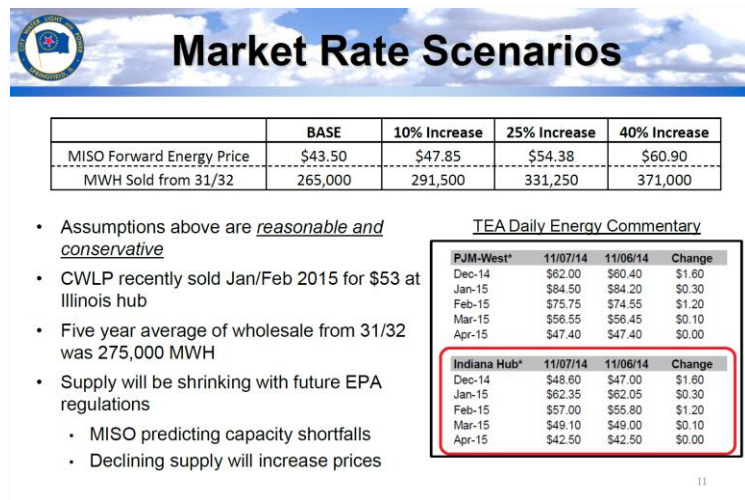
CITY WATER LIGHT POWER SPRINGFIELD

Market Rate Scenarios

| | BASE | 10% Increase | 25% Increase | 40% Increase |
|---|---|---|---|---|
| MISO Forward Energy Price | \$43.50 | \$47.85 | \$54.38 | \$60.90 |
| MWH Sold from 31/32 | 265,000 | 291,500 | 331,250 | 371,000 |

- Assumptions above are reasonable and conservative
- CWLP recently sold Jan/Feb 2015 for \$53 at Illinois hub
- Five year average of wholesale from 31/32 was 275,000 MWH
- Supply will be shrinking with future EPA regulations
  - MISO predicting capacity shortfalls
  - Declining supply will increase prices

TEA Daily Energy Commentary

| PJM-West* | 11/07/14 | 11/06/14 | Change |
|---|---|---|---|
| Dec-14 | \$62.00 | \$60.40 | \$1.60 |
| Jan-15 | \$84.50 | \$84.20 | \$0.30 |
| Feb-15 | \$75.75 | \$74.55 | \$1.20 |
| Mar-15 | \$56.55 | \$56.45 | \$0.10 |
| Apr-15 | \$47.40 | \$47.40 | \$0.00 |

| Indiana Hub* | 11/07/14 | 11/06/14 | Change |
|---|---|---|---|
| Dec-14 | \$48.60 | \$47.00 | \$1.60 |
| Jan-15 | \$62.35 | \$62.05 | \$0.30 |
| Feb-15 | \$57.00 | \$55.80 | \$1.20 |
| Mar-15 | \$49.10 | \$49.00 | \$0.10 |
| Apr-15 | \$42.50 | \$42.50 | \$0.00 |

11